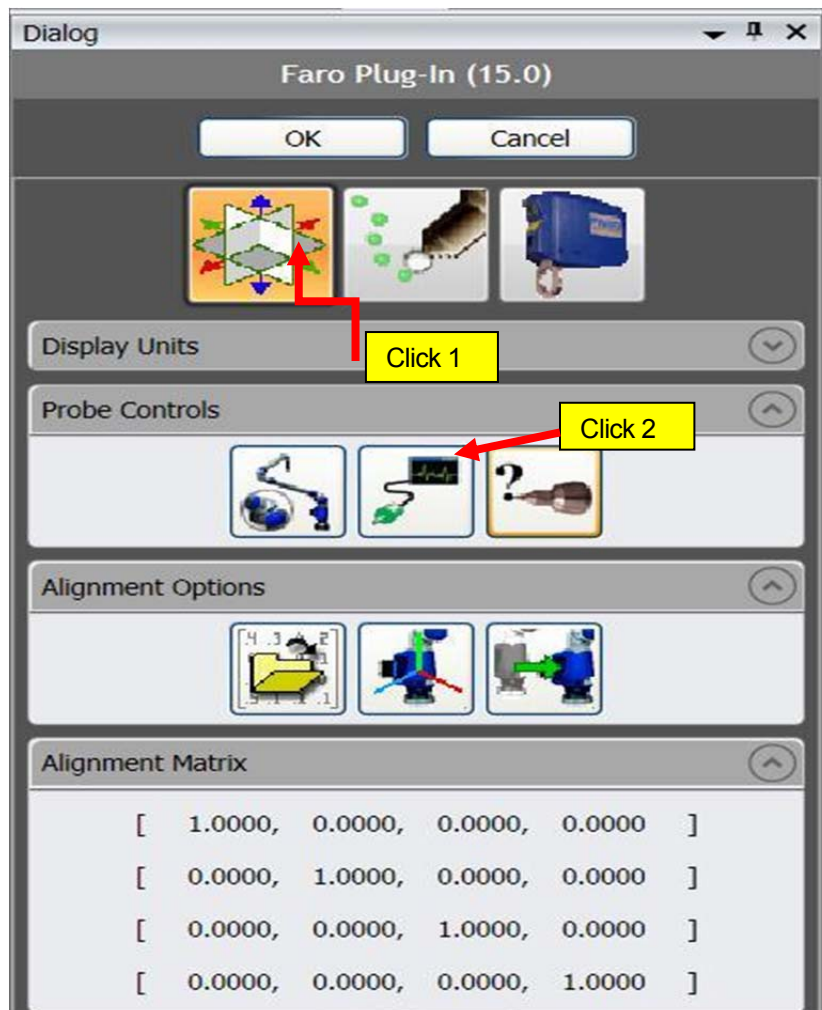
Dialog

Faro Plug-In (15.0)

OK

Cancel

Display Units

Click 1

Probe Controls

Click 2

Alignment Options

Alignment Matrix

[ 1.0000, 0.0000, 0.0000, 0.0000 ]

[ 0.0000, 1.0000, 0.0000, 0.0000 ]

[ 0.0000, 0.0000, 1.0000, 0.0000 ]

[ 0.0000, 0.0000, 0.0000, 1.0000 ]